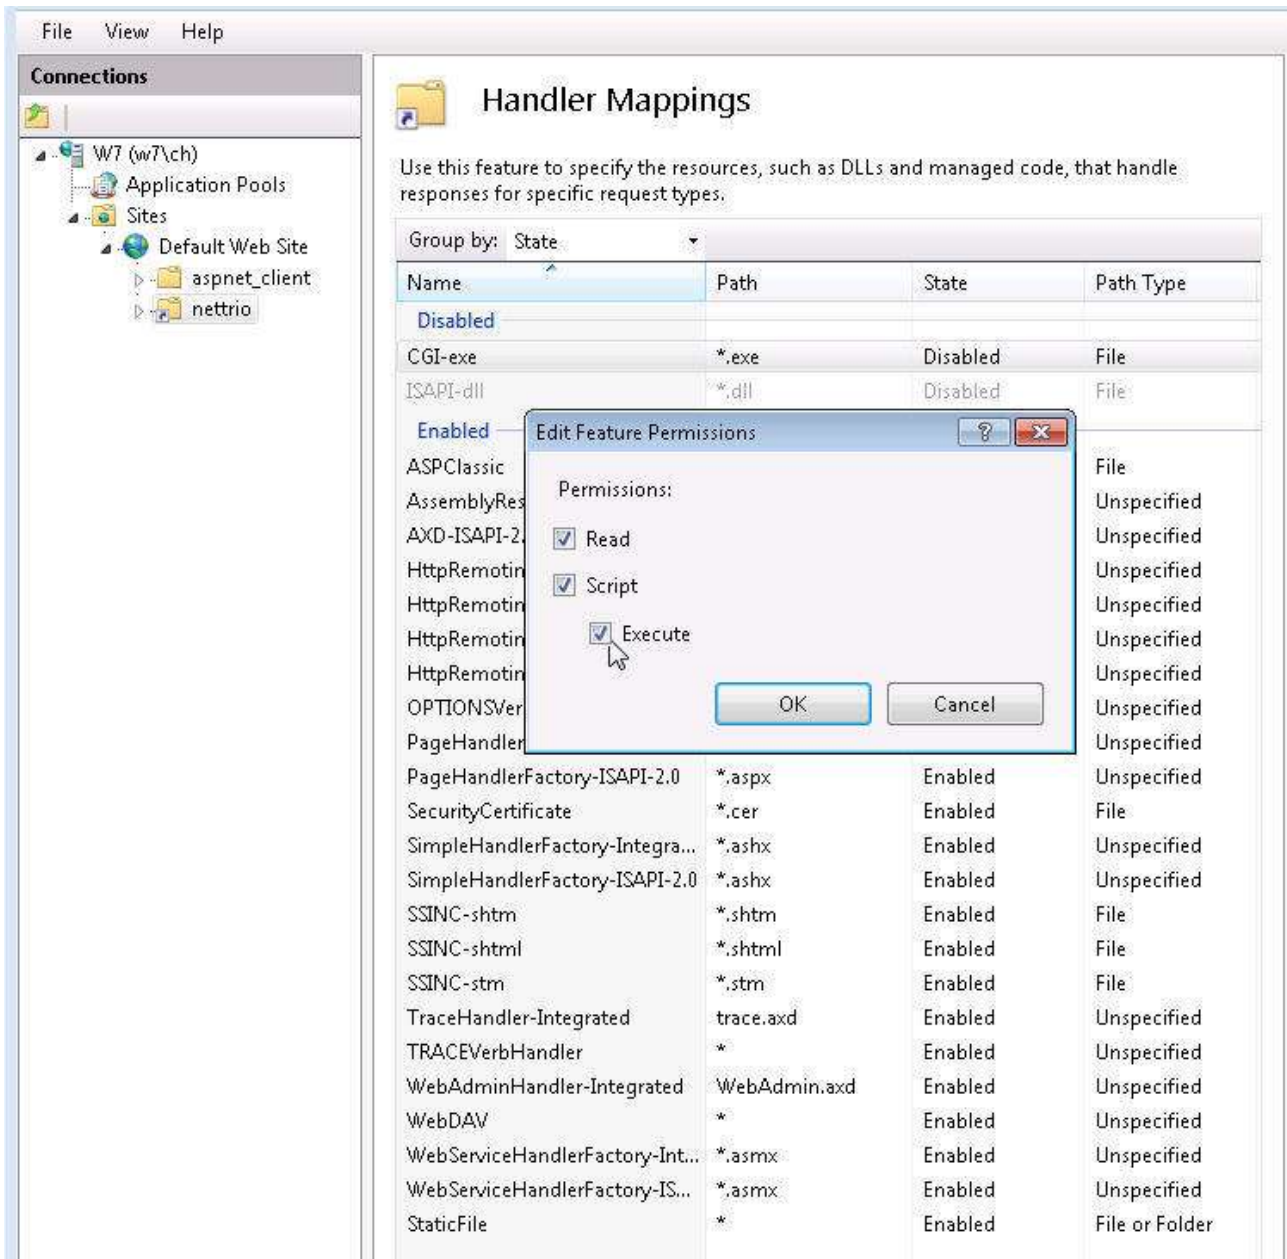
File View Help

Connections

W7 (w7\ch)
Application Pools
Sites
Default Web Site
aspnet_client
nettrio

Handler Mappings

Use this feature to specify the resources, such as DLLs and managed code, that handle responses for specific request types.

Group by: State

| Name | Path | State | Path Type |
|---|---|---|---|
| Disabled | | | |
| CGI-exe | *.exe | Disabled | File |
| ISAPI-dll | *.dll | Disabled | File |
| Enabled | | | |
| ASPClassic | | | File |
| AssemblyRes | | | Unspecified |
| AXD-ISAPI-2. | | | Unspecified |
| HttpRemotin | | | Unspecified |
| HttpRemotin | | | Unspecified |
| HttpRemotin | | | Unspecified |
| HttpRemotin | | | Unspecified |
| OPTIONSVer | | | Unspecified |
| PageHandler | | | Unspecified |
| PageHandlerFactory-ISAPI-2.0 | *.aspx | Enabled | Unspecified |
| SecurityCertificate | *.cer | Enabled | File |
| SimpleHandlerFactory-Integra... | *.ashx | Enabled | Unspecified |
| SimpleHandlerFactory-ISAPI-2.0 | *.ashx | Enabled | Unspecified |
| SSINC-shtm | *.shtm | Enabled | File |
| SSINC-shtml | *.shtml | Enabled | File |
| SSINC-stm | *.stm | Enabled | File |
| TraceHandler-Integrated | trace.axd | Enabled | Unspecified |
| TRACEVerbHandler | * | Enabled | Unspecified |
| WebAdminHandler-Integrated | WebAdmin.axd | Enabled | Unspecified |
| WebDAV | * | Enabled | Unspecified |
| WebServiceHandlerFactory-Int... | *.asmx | Enabled | Unspecified |
| WebServiceHandlerFactory-IS... | *.asmx | Enabled | Unspecified |
| StaticFile | * | Enabled | File or Folder |

Edit Feature Permissions
?
Permissions:
Read
Script
Execute
OK
Cancel